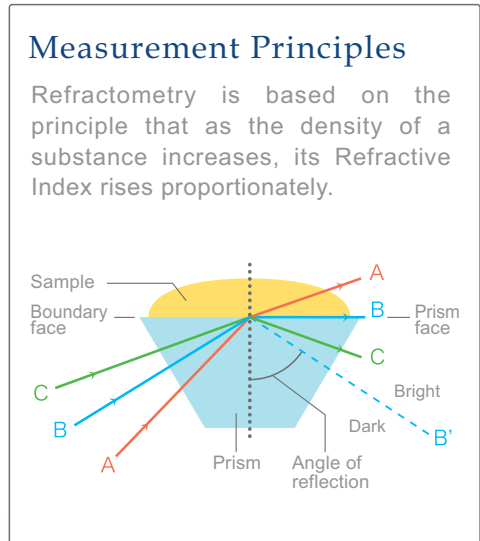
Measurement Principles

Refractometry is based on the principle that as the density of a substance increases, its Refractive Index rises proportionately.

Sample
Boundary face
A
B
Prism face
C
C
Bright
B
Dark
B'
A
Prism
Angle of reflection